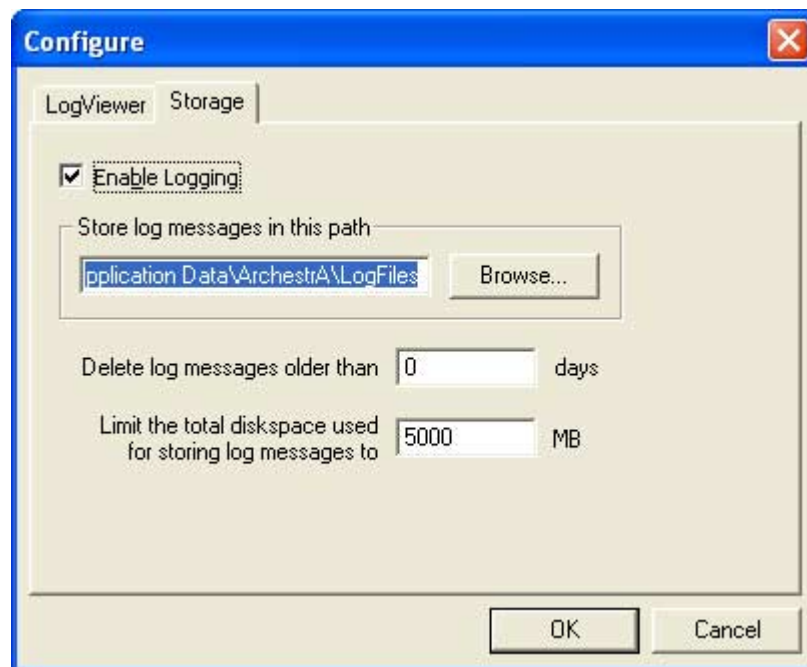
Configure

LogViewer Storage

Enable Logging

Store log messages in this path

pplication Data\ArchestrA\LogFiles

Browse...

Delete log messages older than 0 days

Limit the total diskspace used for storing log messages to 5000 MB

OK

Cancel